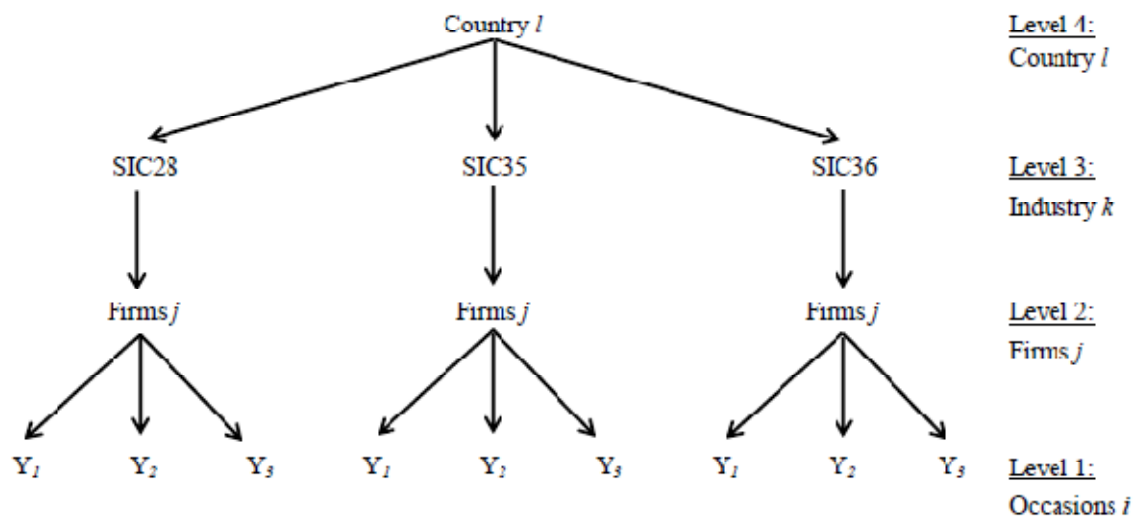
Country $l$

Level 4:
Country $l$

SIC28

SIC35

SIC36

Level 3:
Industry $k$

Firms $j$

Firms $j$

Firms $j$

Level 2:
Firms $j$

$Y_1$ $Y_2$ $Y_3$ $Y_1$ $Y_2$ $Y_3$ $Y_1$ $Y_2$ $Y_3$

Level 1:
Occasions $i$